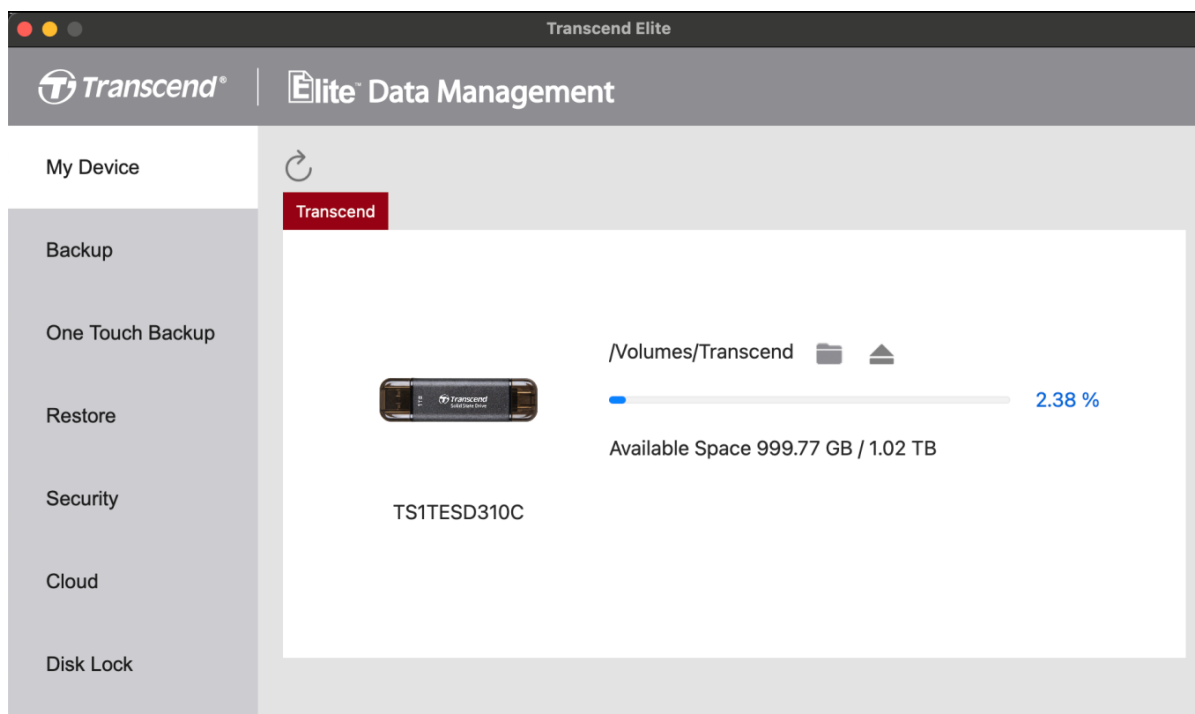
Transcend Elite

Transcend®

Elite™ Data Management

My Device

Backup

One Touch Backup

Restore

Security

Cloud

Disk Lock

Transcend

/Volumes/Transcend

2.38 %

Available Space 999.77 GB / 1.02 TB

Transcend
Solid State Drive

TS1TESD310C